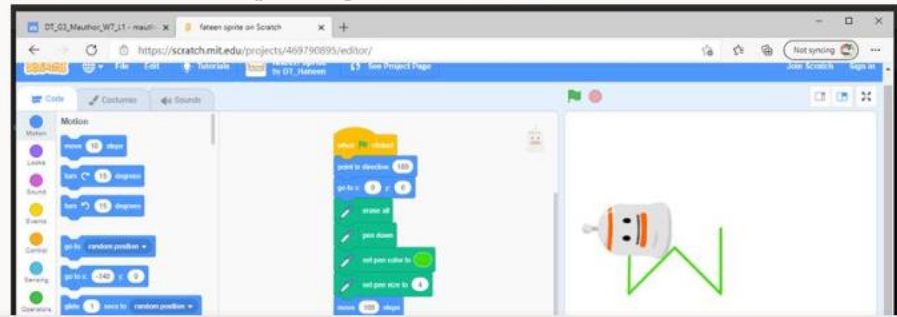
DT_03_Mauthor_W7_L1 - mauth ×
fateen sprite on Scratch ×
+
https://scratch.mit.edu/projects/469790895/editor/
Not syncing
File Edit Tutorials fateen sprite by DT_Haneen See Project Page Join Scratch Sign in
Code Costumes Sounds
Motion
Motion
Looks
Sound
Events
Control
Sensing
Operators
move 10 steps
turn 15 degrees
turn 15 degrees
go to random position
go to x: -142 y: 0
glide 1 secs to random position
when clicked
point in direction 180
go to x: 0 y: 0
erase all
pen down
set pen color to
set pen size to 4
move 100 steps